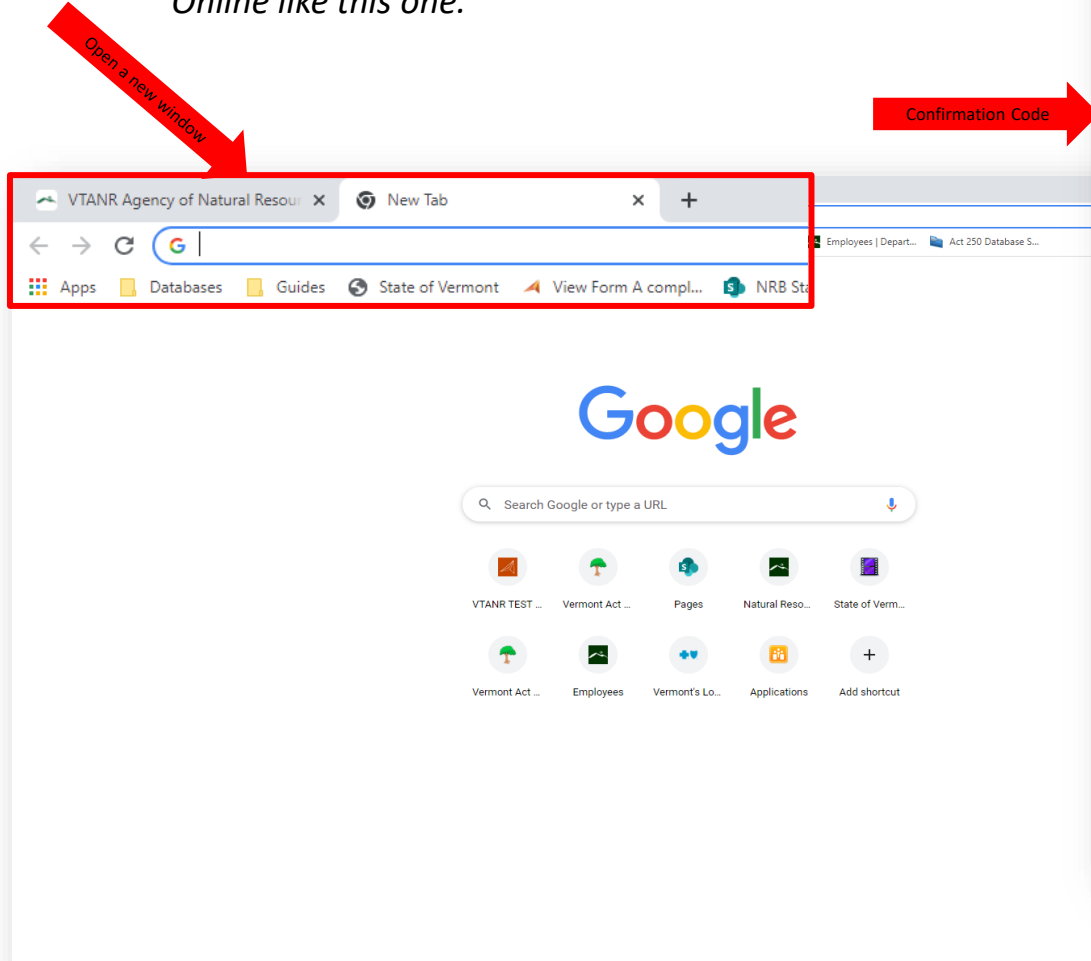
Online like this one.

Open a new window

Confirmation Code

VTANR Agency of Natural Resour ×
New Tab ×
+

Employees | Depart... Act 250 Database S...

Apps Databases Guides State of Vermont View Form A compl... NRB Sta

Google

Search Google or type a URL

VTANR TEST ...
Vermont Act ...
Pages
Natural Reso...
State of Verm...
Vermont Act ...
Employees
Vermont's Lo...
Applications
Add shortcut